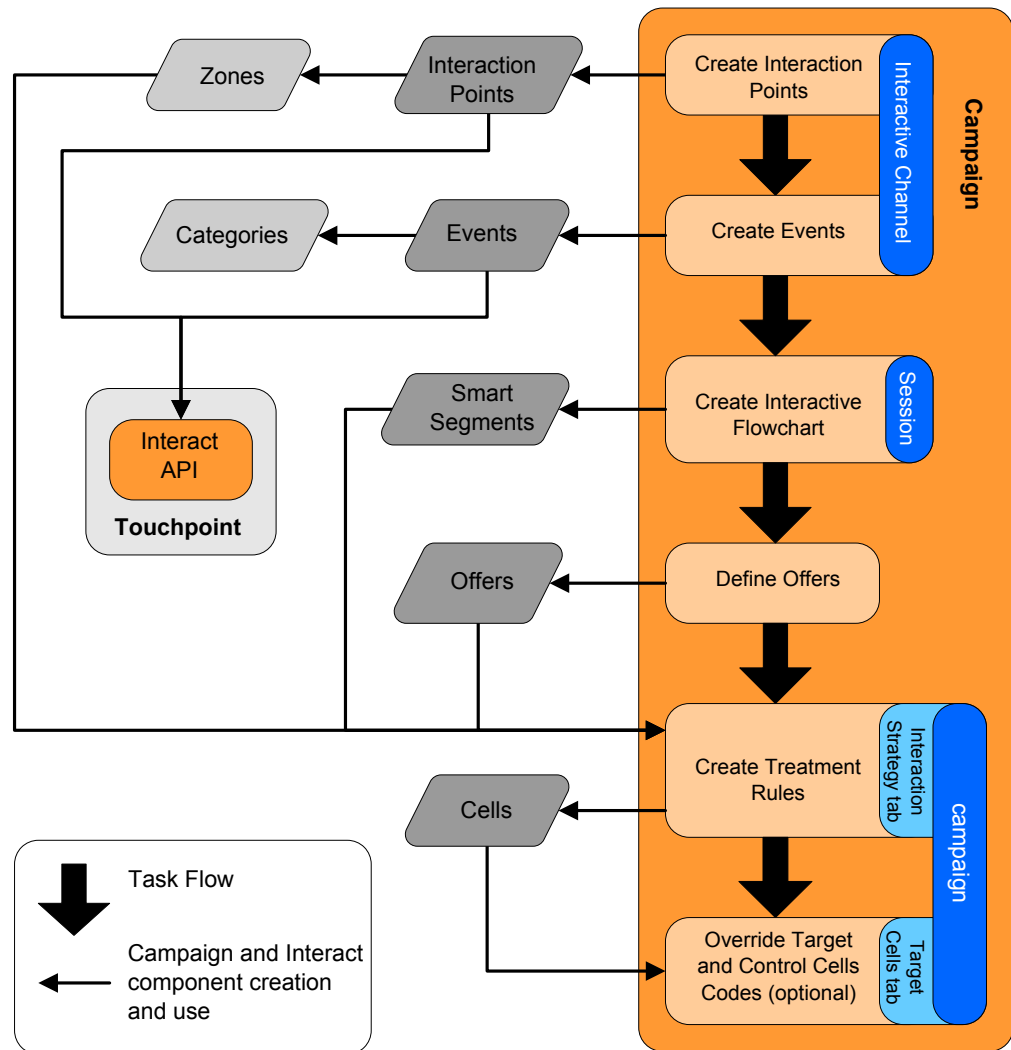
Zones

Interaction Points

Create Interaction Points

Interactive Channel

Campaign

Categories

Events

Create Events

Smart Segments

Create Interactive Flowchart

Session

Interact API

Touchpoint

Offers

Define Offers

Create Treatment Rules

Interaction Strategy tab

campaign

Cells

Override Target and Control Cells Codes (optional)

Target Cells tab

Task Flow

Campaign and Interact component creation and use